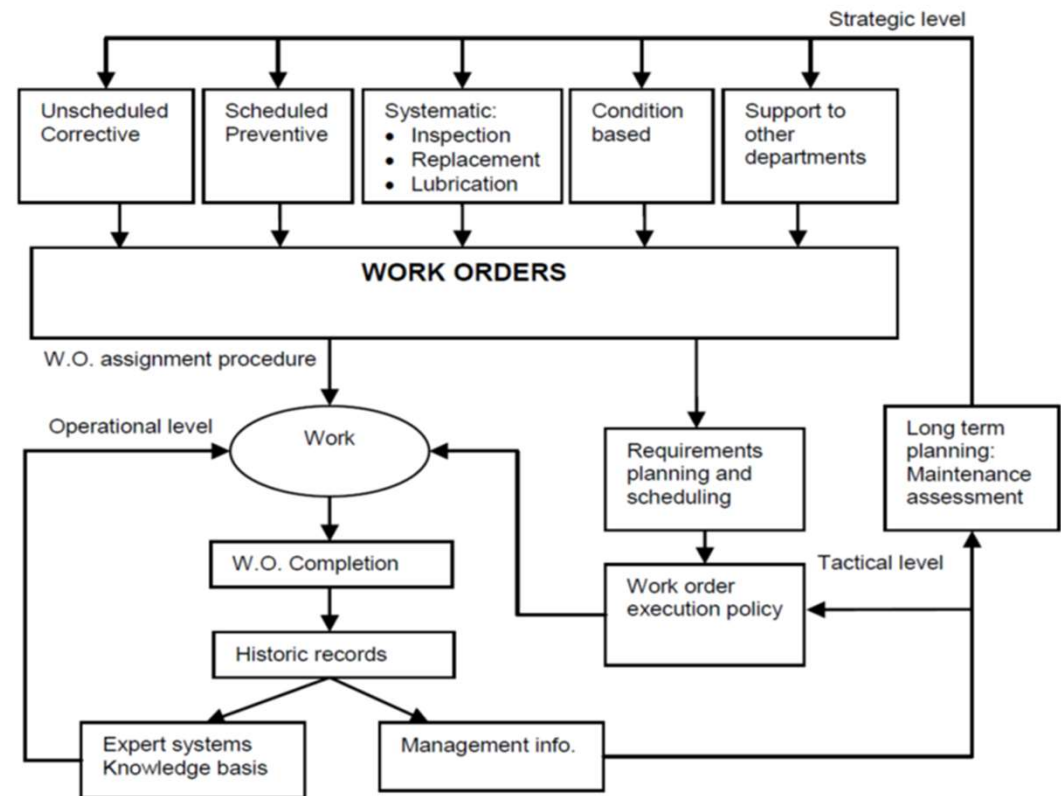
Strategic level

Unscheduled Corrective

Scheduled Preventive

Systematic:
• Inspection
• Replacement
• Lubrication

Condition based

Support to other departments

WORK ORDERS

W.O. assignment procedure

Operational level

Work

Requirements planning and scheduling

Long term planning: Maintenance assessment

W.O. Completion

Tactical level

Work order execution policy

Historic records

Expert systems Knowledge basis

Management info.